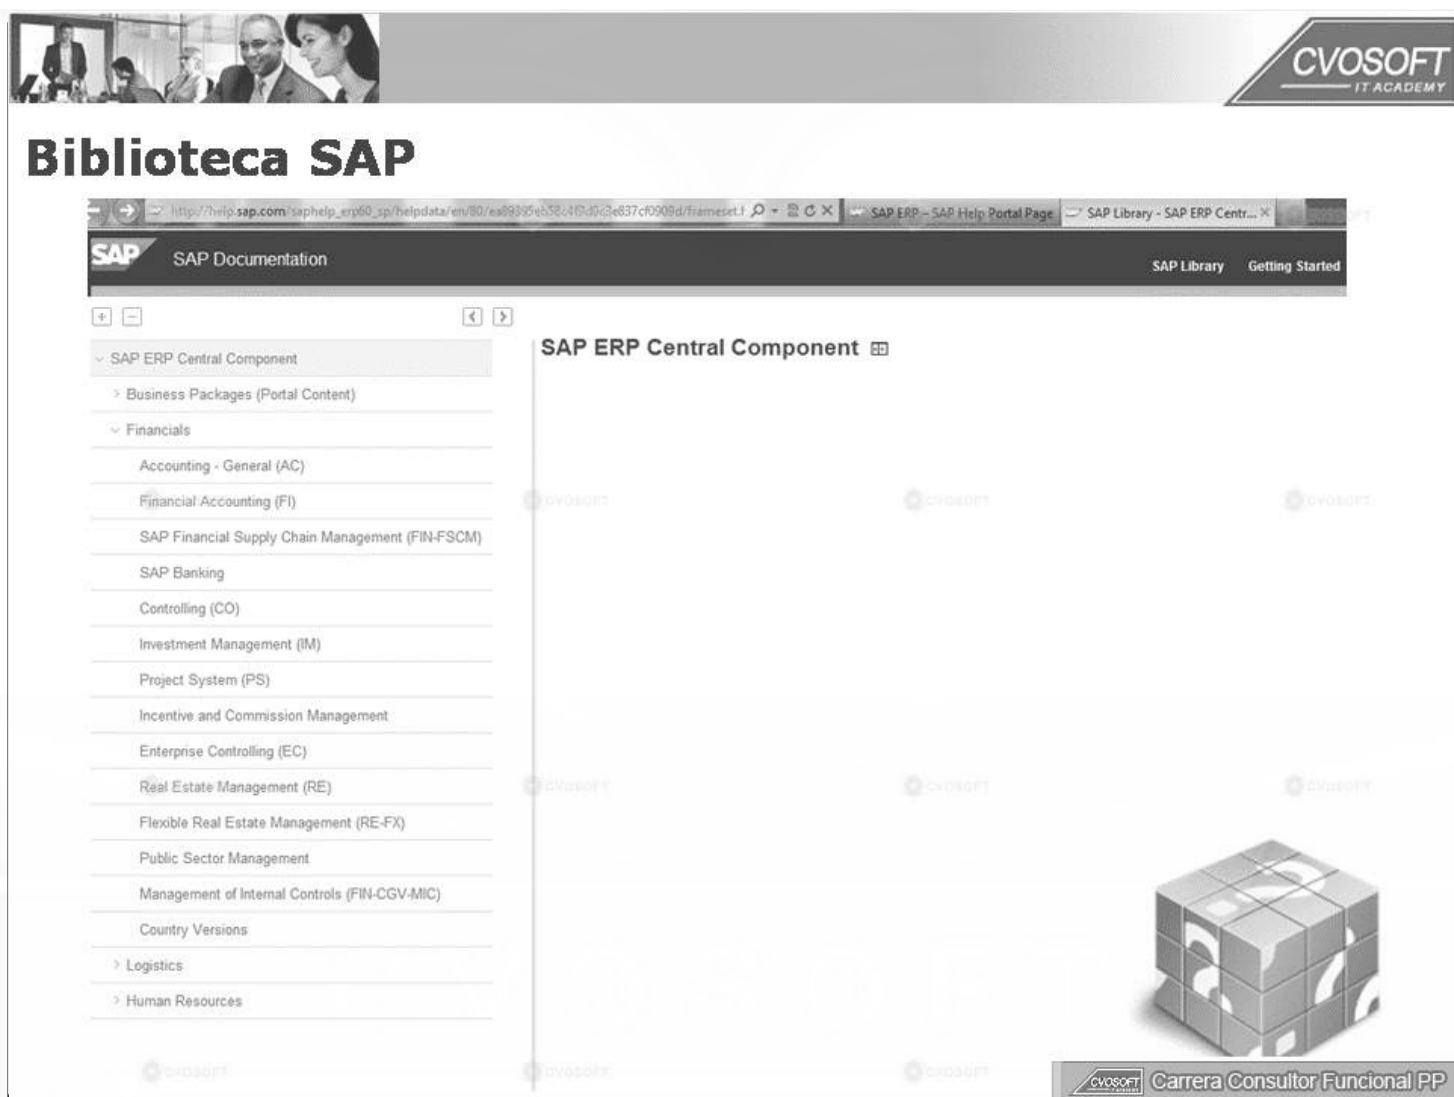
CVOSOFT
IT ACADEMY

Biblioteca SAP

http://help.sap.com/saphelp_erp60_sp/helpdata/en/80/ea89395eb58c4f8d0c3e837cf0909d/frameset.h
SAP ERP – SAP Help Portal Page
SAP Library - SAP ERP Centr...

SAP
SAP Documentation
SAP Library
Getting Started

SAP ERP Central Component
Business Packages (Portal Content)
Financials
Accounting - General (AC)
Financial Accounting (FI)
SAP Financial Supply Chain Management (FIN-FSCM)
SAP Banking
Controlling (CO)
Investment Management (IM)
Project System (PS)
Incentive and Commission Management
Enterprise Controlling (EC)
Real Estate Management (RE)
Flexible Real Estate Management (RE-FX)
Public Sector Management
Management of Internal Controls (FIN-CGV-MIC)
Country Versions
Logistics
Human Resources

SAP ERP Central Component

CVOSOFT Carrera Consultor Funcional PP